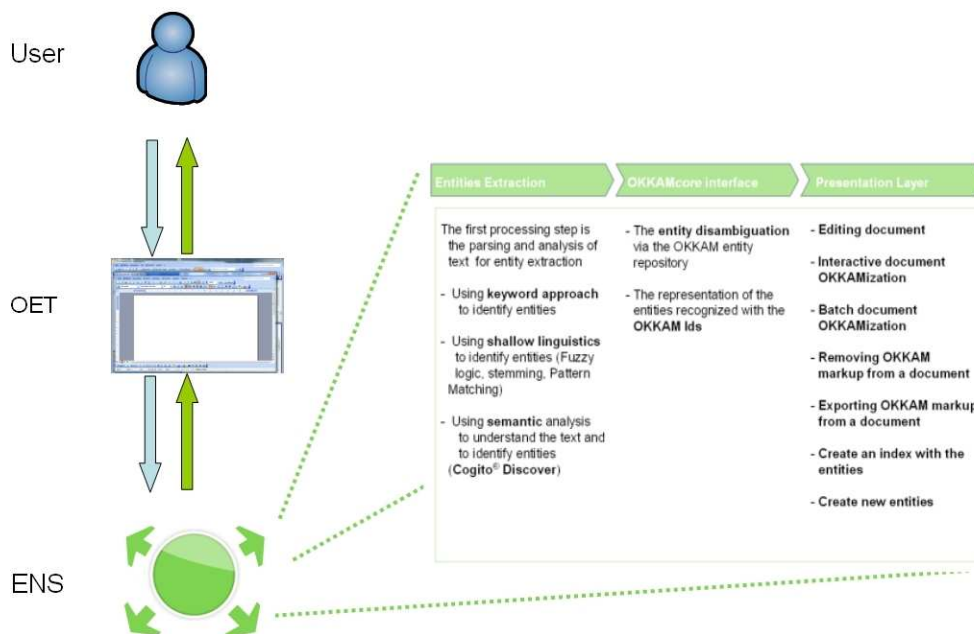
User

OET

ENS

Entities Extraction

OKKAMcore interface

Presentation Layer

The first processing step is the parsing and analysis of text for entity extraction

- Using **keyword approach** to identify entities

- Using **shallow linguistics** to identify entities (Fuzzy logic, stemming, Pattern Matching)

- Using **semantic** analysis to understand the text and to identify entities (**Cogito® Discover**)

- The **entity disambiguation** via the OKKAM entity repository

- The representation of the entities recognized with the **OKKAM Ids**

- **Editing document**

- **Interactive document OKKAMization**

- **Batch document OKKAMization**

- **Removing OKKAM markup from a document**

- **Exporting OKKAM markup from a document**

- **Create an index with the entities**

- **Create new entities**